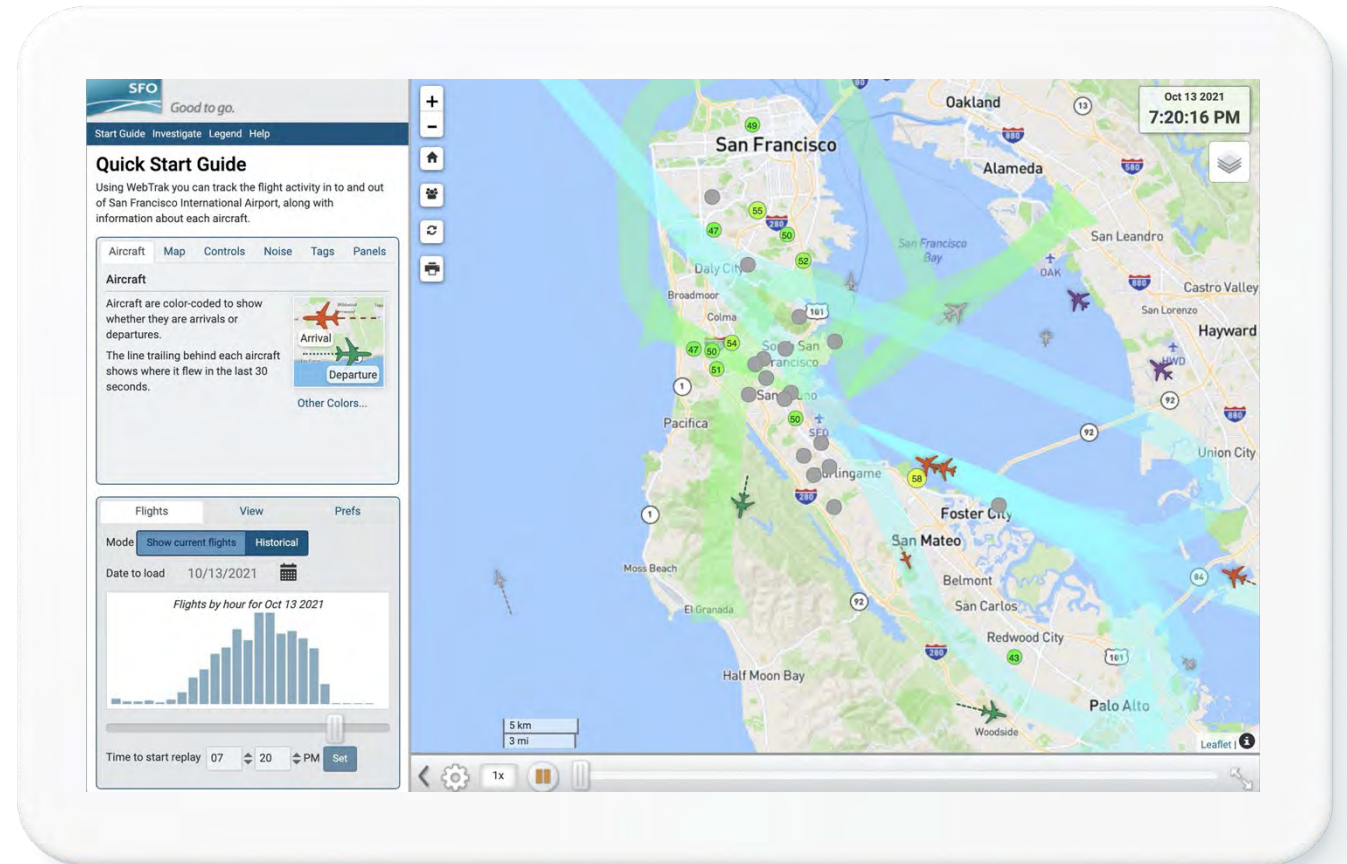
SFO
Good to go.

Start Guide Investigate Legend Help

Quick Start Guide

Using WebTrak you can track the flight activity in to and out of San Francisco International Airport, along with information about each aircraft.

Aircraft Map Controls Noise Tags Panels

Aircraft

Aircraft are color-coded to show whether they are arrivals or departures.

The line trailing behind each aircraft shows where it flew in the last 30 seconds.

Arrival
Departure

Other Colors...

Flights View Prefs

Mode Show current flights Historical

Date to load 10/13/2021

Flights by hour for Oct 13 2021

Time to start replay 07 20 PM Set

Oct 13 2021
7:20:16 PM

Oakland
San Francisco
Alameda
San Francisco Bay
San Leandro
OAK
Castro Valley
Daly City
Broadmoor
San Lorenzo
Hayward
Colma
South San Francisco
HWD
San Bruno
SFO
Pacifica
Union City
Burlingame
Foster City
San Mateo
Belmont
Moss Beach
San Carlos
El Granada
Redwood City
Half Moon Bay
Palo Alto
Woodside

49 55 47 50 52 101 280 47 50 54 51 1 50 58 280 1 92 92 43 101 280 880 580 880 13 84

5 km
3 mi

Leaflet

1x